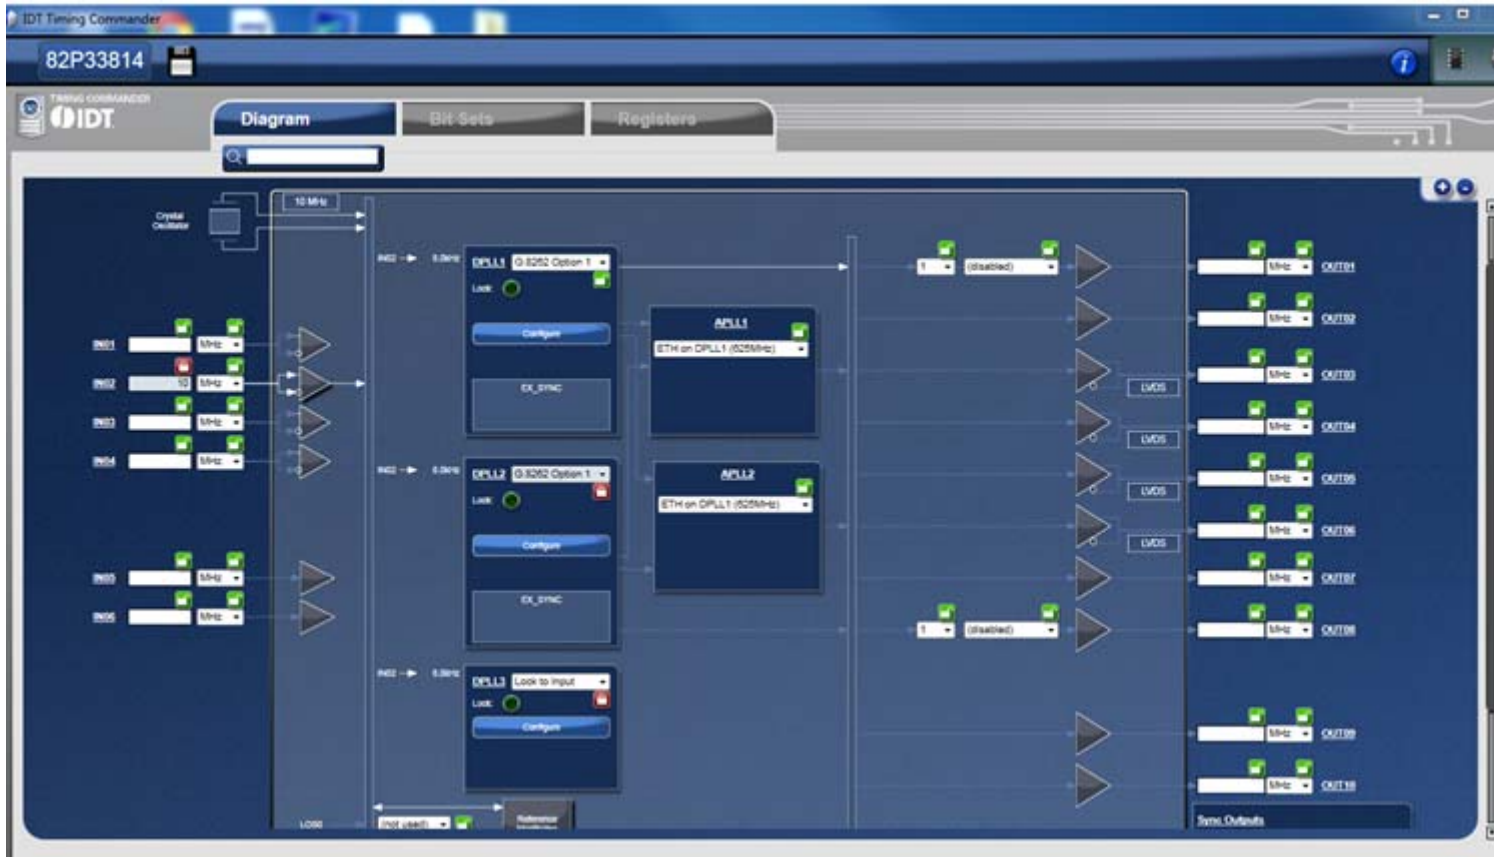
IDT Timing Commander

82P33814

TIMING COMMANDER
IDT

Diagram
Bit Sets
Registers

10 MHz

Crystal Oscillator

IN01 MHz
IN02 10 MHz
IN03 MHz
IN04 MHz

IN05 MHz
IN06 MHz

IN02 0.0kHz
DPLL1 G.8262 Option 1
Lock
Configure
EX_SYNC

IN02 0.0kHz
DPLL2 G.8262 Option 1
Lock
Configure
EX_SYNC

IN02 0.0kHz
DPLL3 Lock to Input
Lock
Configure

APLL1
ETH on DPLL1 (625MHz)

APLL2
ETH on DPLL1 (625MHz)

1 (disabled)

1 (disabled)

LVDS
LVDS
LVDS
LVDS

MHz OUT01
MHz OUT02
MHz OUT03
MHz OUT04
MHz OUT05
MHz OUT06
MHz OUT07
MHz OUT08
MHz OUT09
MHz OUT10

LOSS
(not used)
Reference Monitoring

Sync Outputs